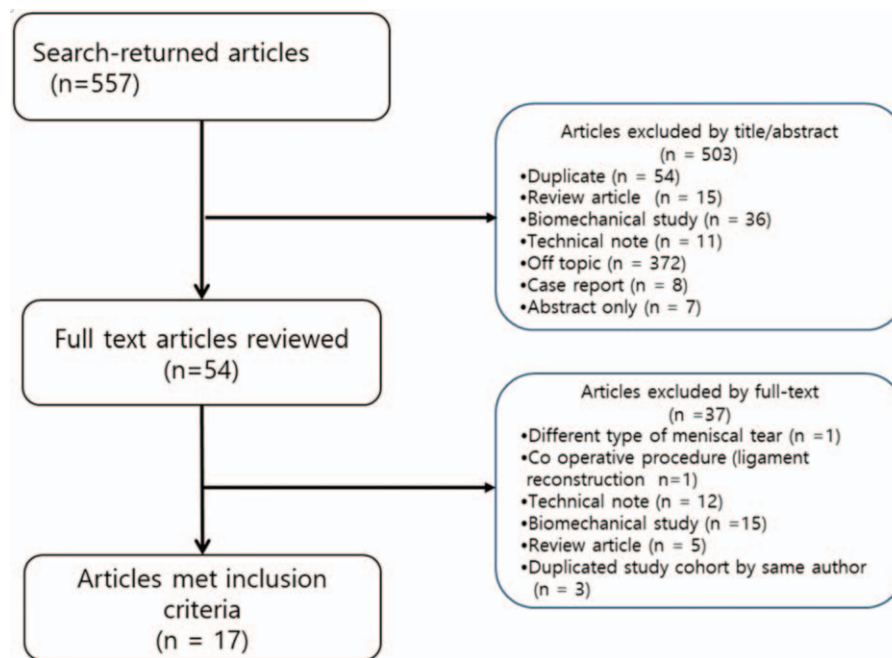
Search-returned articles
(n=557)

Articles excluded by title/abstract
(n = 503)
•Duplicate (n = 54)
•Review article (n = 15)
•Biomechanical study (n = 36)
•Technical note (n = 11)
•Off topic (n = 372)
•Case report (n = 8)
•Abstract only (n = 7)

Full text articles reviewed
(n=54)

Articles excluded by full-text
(n =37)
•Different type of meniscal tear (n =1)
•Co operative procedure (ligament reconstruction n=1)
•Technical note (n = 12)
•Biomechanical study (n =15)
•Review article (n = 5)
•Duplicated study cohort by same author (n = 3)

Articles met inclusion criteria
(n = 17)